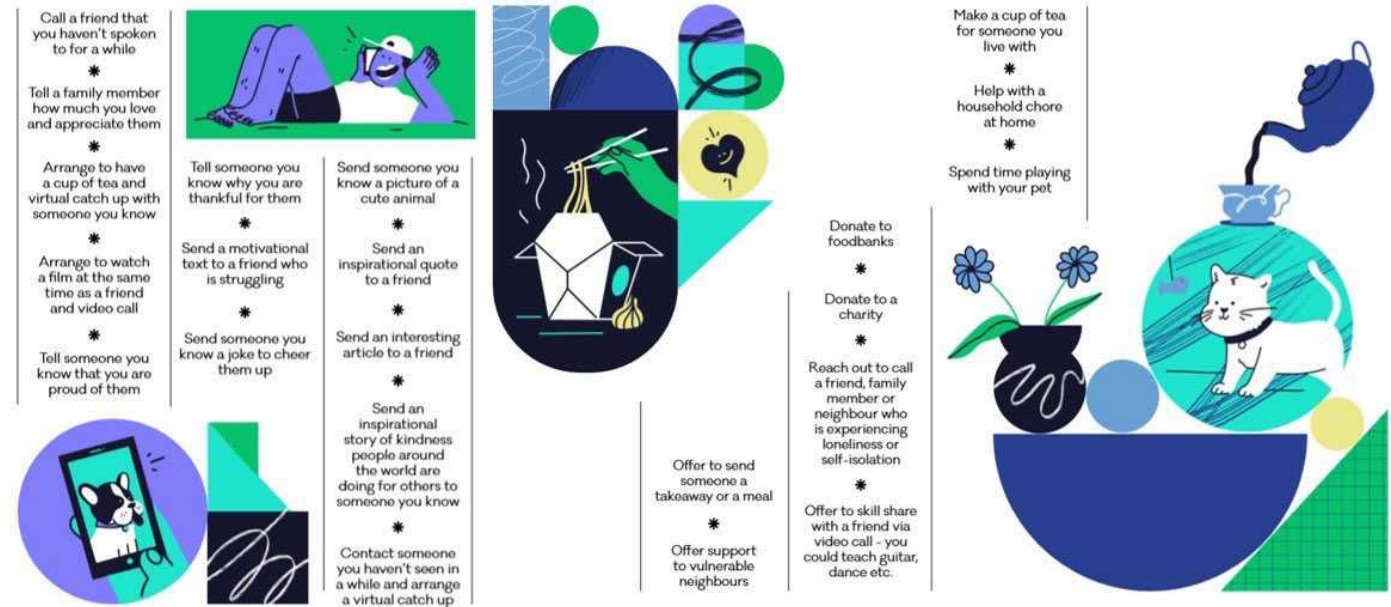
Call a friend that you haven't spoken to for a while

✱

Tell a family member how much you love and appreciate them

✱

Arrange to have a cup of tea and virtual catch up with someone you know

✱

Arrange to watch a film at the same time as a friend and video call

✱

Tell someone you know that you are proud of them

Tell someone you know why you are thankful for them

✱

Send a motivational text to a friend who is struggling

✱

Send someone you know a joke to cheer them up

Send someone you know a picture of a cute animal

✱

Send an inspirational quote to a friend

✱

Send an interesting article to a friend

✱

Send an inspirational story of kindness people around the world are doing for others to someone you know

✱

Contact someone you haven't seen in a while and arrange a virtual catch up

Offer to send someone a takeaway or a meal

✱

Offer support to vulnerable neighbours

Donate to foodbanks

✱

Donate to a charity

✱

Reach out to call a friend, family member or neighbour who is experiencing loneliness or self-isolation

✱

Offer to skill share with a friend via video call - you could teach guitar, dance etc.

Make a cup of tea for someone you live with

✱

Help with a household chore at home

✱

Spend time playing with your pet